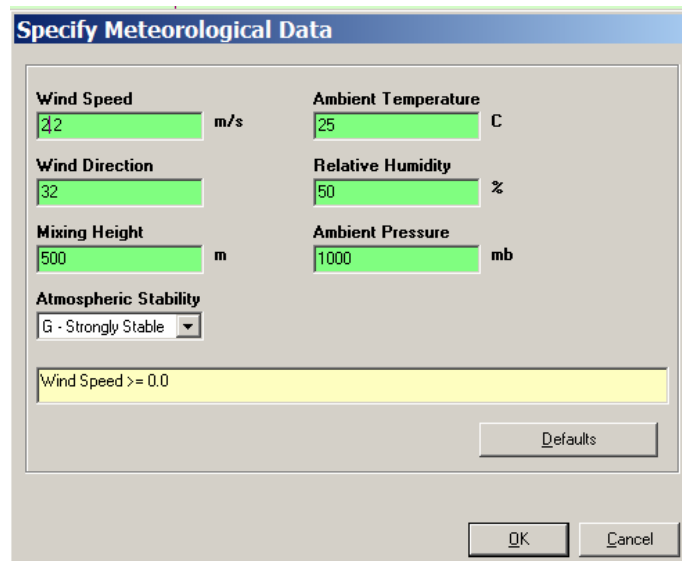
Specify Meteorological Data

Wind Speed
2.2 m/s

Ambient Temperature
25 C

Wind Direction
32

Relative Humidity
50 %

Mixing Height
500 m

Ambient Pressure
1000 mb

Atmospheric Stability
G - Strongly Stable

Wind Speed >= 0.0

Defaults

OK Cancel